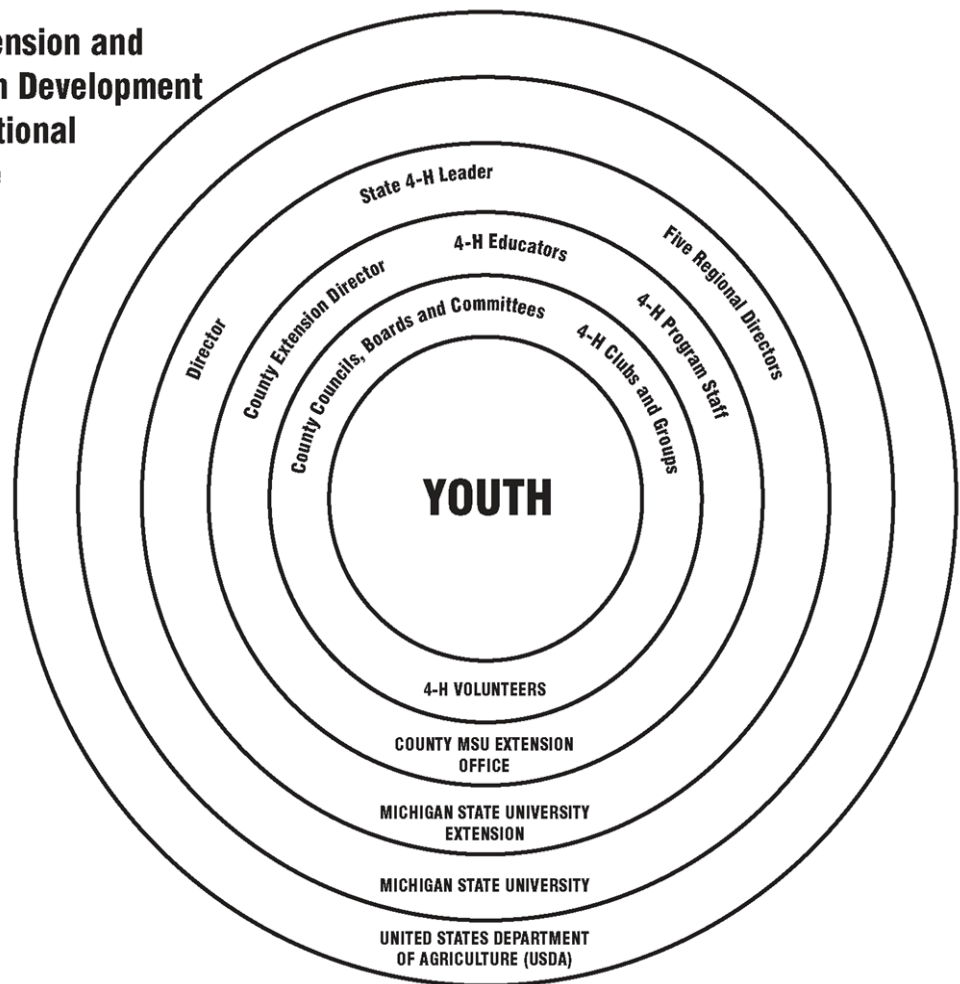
ension and
n Development
tional

State 4-H Leader

Five Regional Directors

Director

4-H Educators

County Extension Director

4-H Program Staff

County Councils, Boards and Committees

4-H Clubs and Groups

YOUTH

4-H VOLUNTEERS

COUNTY MSU EXTENSION OFFICE

MICHIGAN STATE UNIVERSITY EXTENSION

MICHIGAN STATE UNIVERSITY

UNITED STATES DEPARTMENT OF AGRICULTURE (USDA)